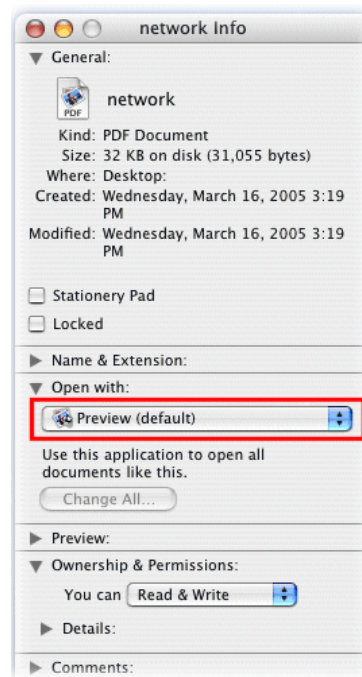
network Info

General:

PDF

network

Kind: PDF Document
Size: 32 KB on disk (31,055 bytes)
Where: Desktop:
Created: Wednesday, March 16, 2005 3:19 PM
Modified: Wednesday, March 16, 2005 3:19 PM

Stationery Pad
Locked

Name & Extension:

Open with:

Preview (default)

Use this application to open all documents like this.

Change All...

Preview:

Ownership & Permissions:

You can Read & Write

Details:

Comments: